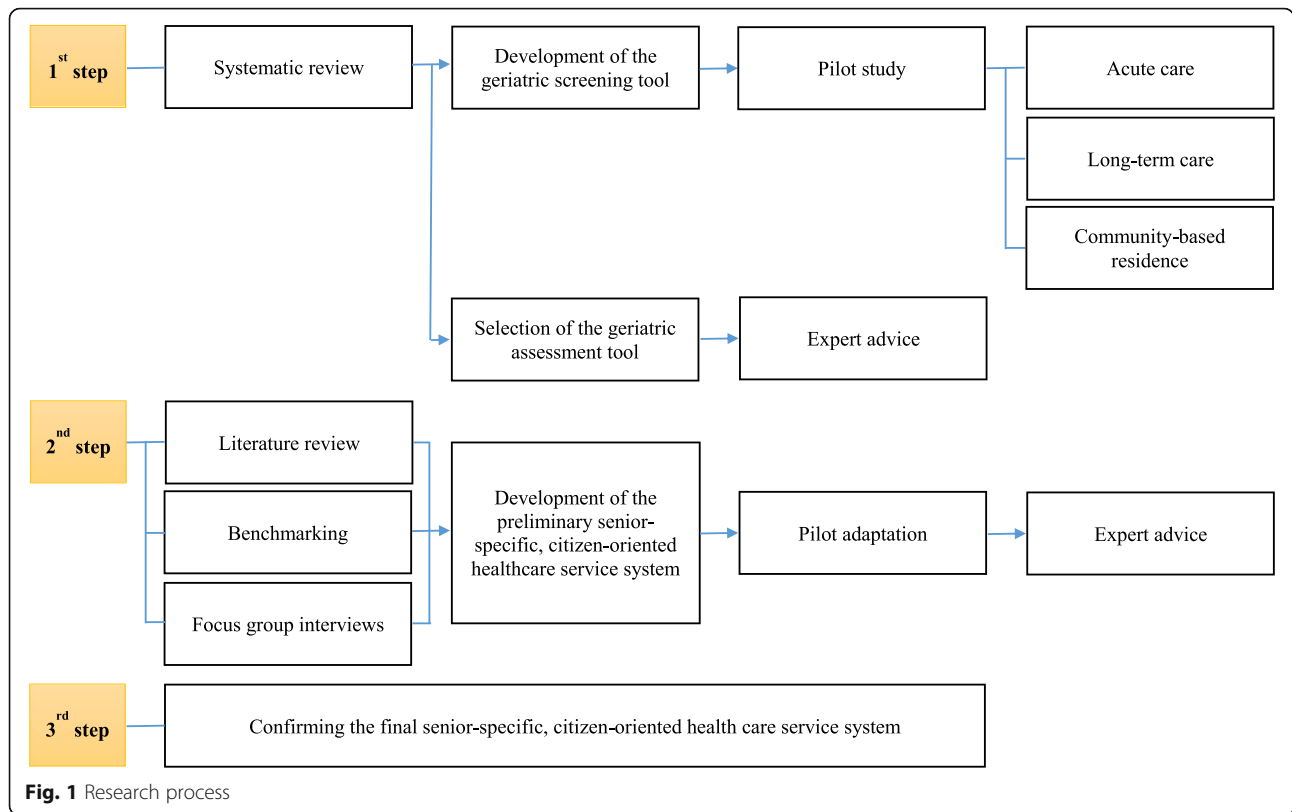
1$^{st}$ step

Systematic review

Development of the geriatric screening tool

Pilot study

Acute care

Long-term care

Community-based residence

Selection of the geriatric assessment tool

Expert advice

2$^{nd}$ step

Literature review

Benchmarking

Focus group interviews

Development of the preliminary senior-specific, citizen-oriented healthcare service system

Pilot adaptation

Expert advice

3$^{rd}$ step

Confirming the final senior-specific, citizen-oriented health care service system

**Fig. 1** Research process